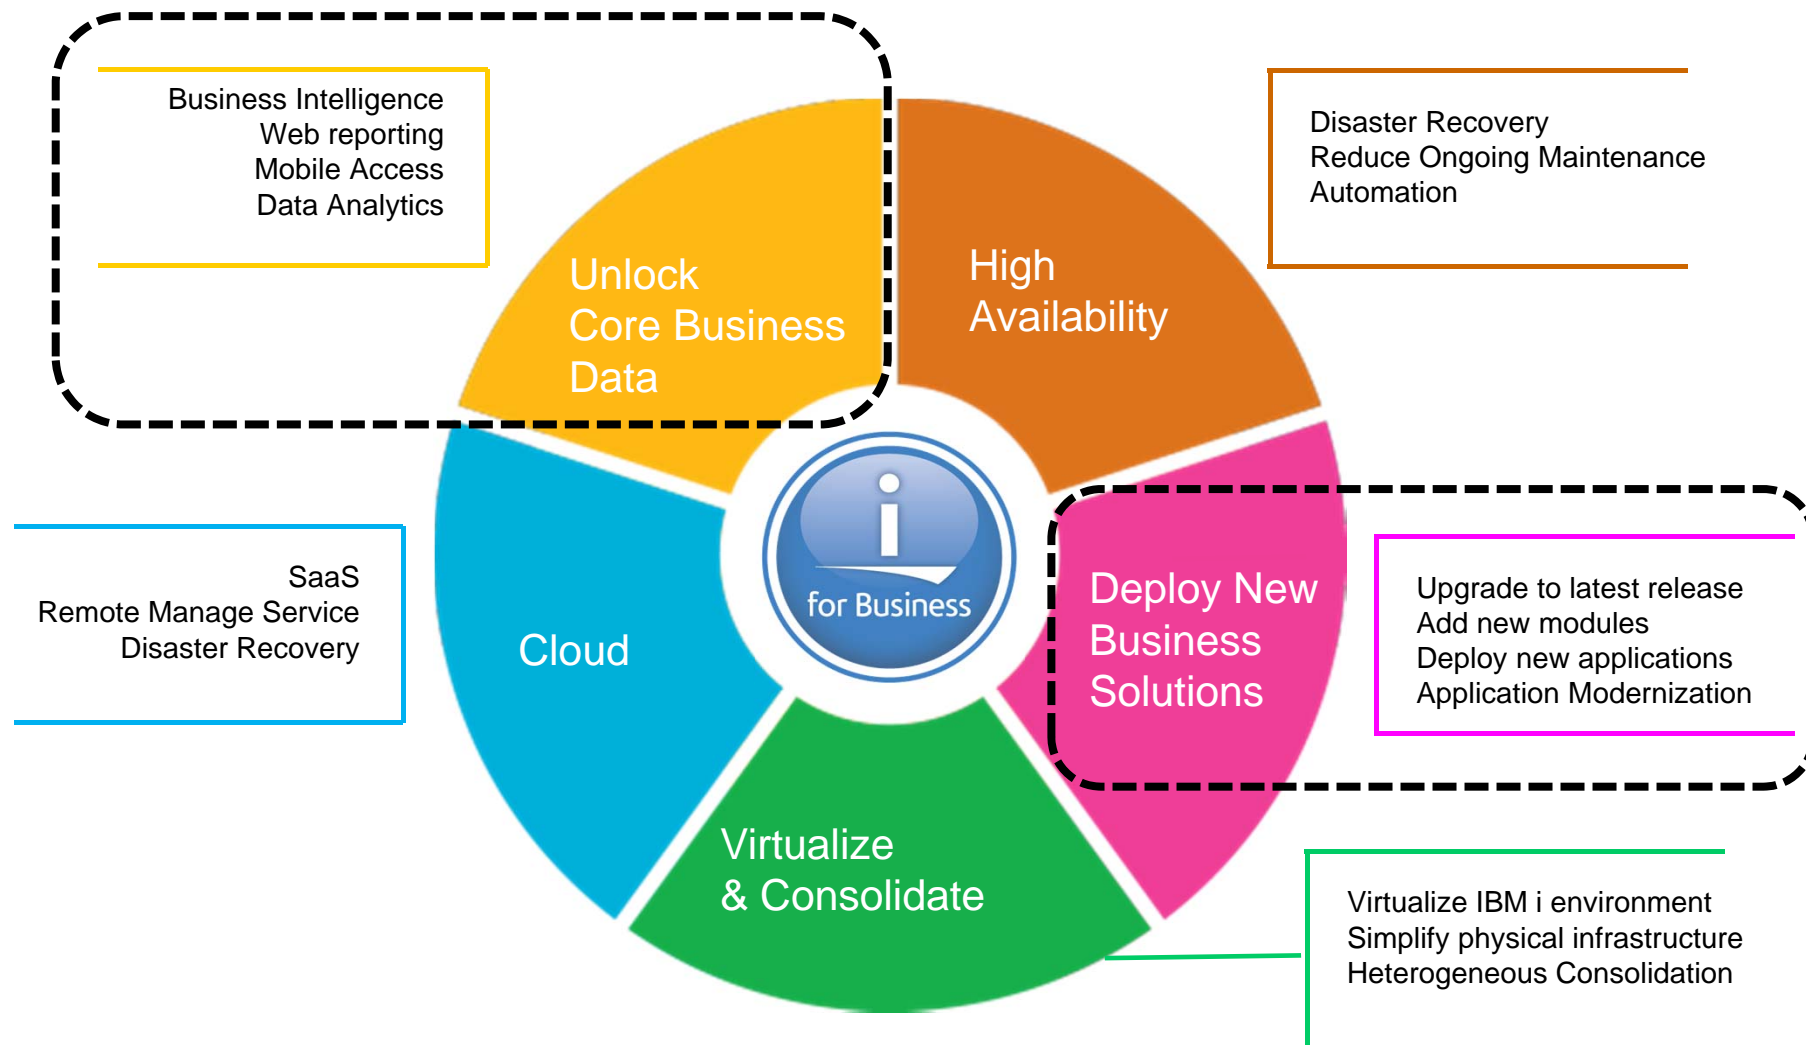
Business Intelligence
Web reporting
Mobile Access
Data Analytics

Disaster Recovery
Reduce Ongoing Maintenance
Automation

Unlock Core Business Data

High Availability

SaaS
Remote Manage Service
Disaster Recovery

Cloud

i for Business

Deploy New Business Solutions

Upgrade to latest release
Add new modules
Deploy new applications
Application Modernization

Virtualize & Consolidate

Virtualize IBM i environment
Simplify physical infrastructure
Heterogeneous Consolidation